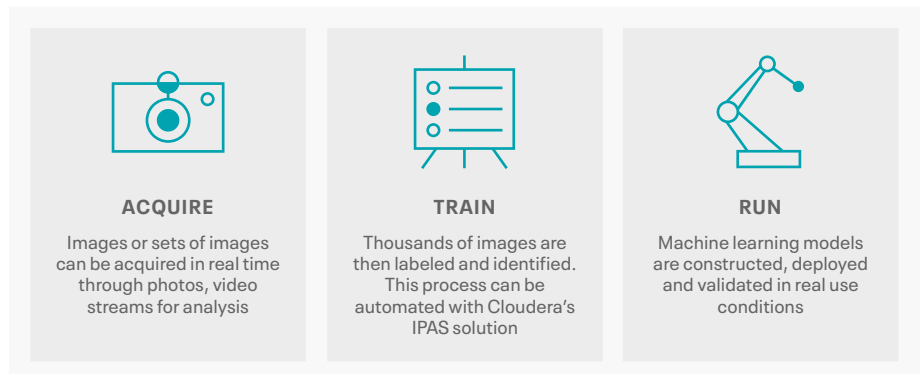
ACQUIRE

Images or sets of images can be acquired in real time through photos, video streams for analysis

TRAIN

Thousands of images are then labeled and identified. This process can be automated with Cloudera's IPAS solution

RUN

Machine learning models are constructed, deployed and validated in real use conditions